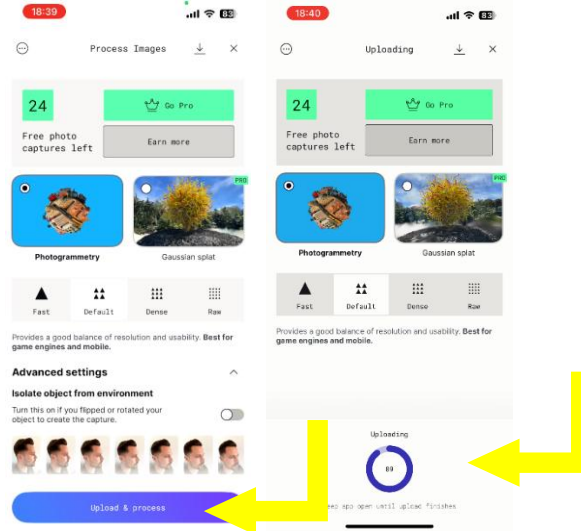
18:39

83

Process Images

24

Go Pro

Free photo captures left

Earn more

PRO

Photogrammetry

Gaussian splat

Fast

Default

Dense

Raw

Provides a good balance of resolution and usability. Best for game engines and mobile.

Advanced settings

Isolate object from environment

Turn this on if you flipped or rotated your object to create the capture.

Upload & process

18:40

83

Uploading

24

Go Pro

Free photo captures left

Earn more

PRO

Photogrammetry

Gaussian splat

Fast

Default

Dense

Raw

Provides a good balance of resolution and usability. Best for game engines and mobile.

Uploading

89

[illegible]eep app open until upload finishes